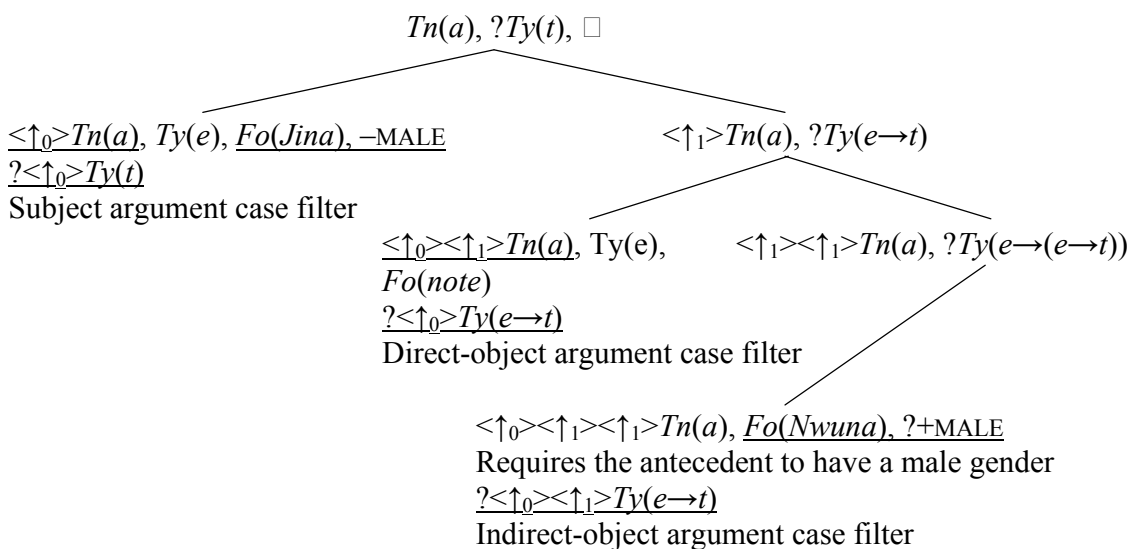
$Tn(a)$, $?Ty(t)$, $\Box$

$\langle\uparrow_0\rangle Tn(a)$, $Ty(e)$, $Fo(Jina)$, $-$MALE
$?\langle\uparrow_0\rangle Ty(t)$
Subject argument case filter

$\langle\uparrow_1\rangle Tn(a)$, $?Ty(e\rightarrow t)$

$\langle\uparrow_0\rangle\langle\uparrow_1\rangle Tn(a)$, Ty(e), $Fo(note)$
$?\langle\uparrow_0\rangle Ty(e\rightarrow t)$
Direct-object argument case filter

$\langle\uparrow_1\rangle\langle\uparrow_1\rangle Tn(a)$, $?Ty(e\rightarrow(e\rightarrow t))$

$\langle\uparrow_0\rangle\langle\uparrow_1\rangle\langle\uparrow_1\rangle Tn(a)$, $Fo(Nwuna)$, ?+MALE
Requires the antecedent to have a male gender
$?\langle\uparrow_0\rangle\langle\uparrow_1\rangle Ty(e\rightarrow t)$
Indirect-object argument case filter